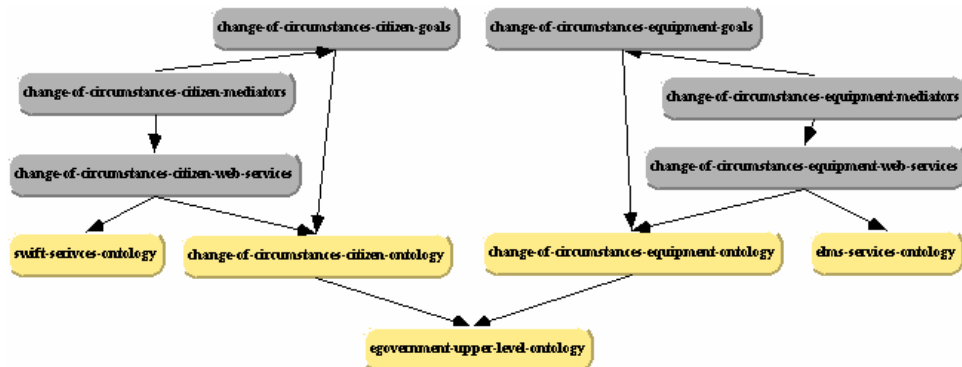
change-of-circumstances-citizen-goals

change-of-circumstances-equipment-goals

change-of-circumstances-citizen-mediators

change-of-circumstances-equipment-mediators

change-of-circumstances-citizen-web-services

change-of-circumstances-equipment-web-services

swift-serivces-ontology

change-of-circumstances-citizen-ontology

change-of-circumstances-equipment-ontology

elms-services-ontology

egovernment-upper-level-ontology